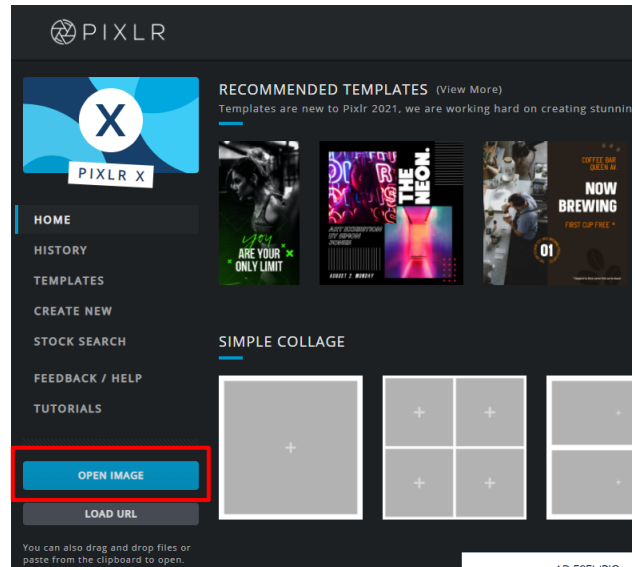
PIXLR

X
PIXLR X

HOME
HISTORY
TEMPLATES
CREATE NEW
STOCK SEARCH
FEEDBACK / HELP
TUTORIALS

OPEN IMAGE
LOAD URL

You can also drag and drop files or paste from the clipboard to open.

RECOMMENDED TEMPLATES (View More)
Templates are new to Pixlr 2021, we are working hard on creating stunnin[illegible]

you
ARE YOUR
ONLY LIMIT

THE NEON.
ART EXHIBITION BY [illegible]
AUGUST 2 MONDAY

COFFEE BAR QUEEN AN
NOW BREWING
FIRST CUP FREE
01

SIMPLE COLLAGE
+
+ +
+ +
+
+